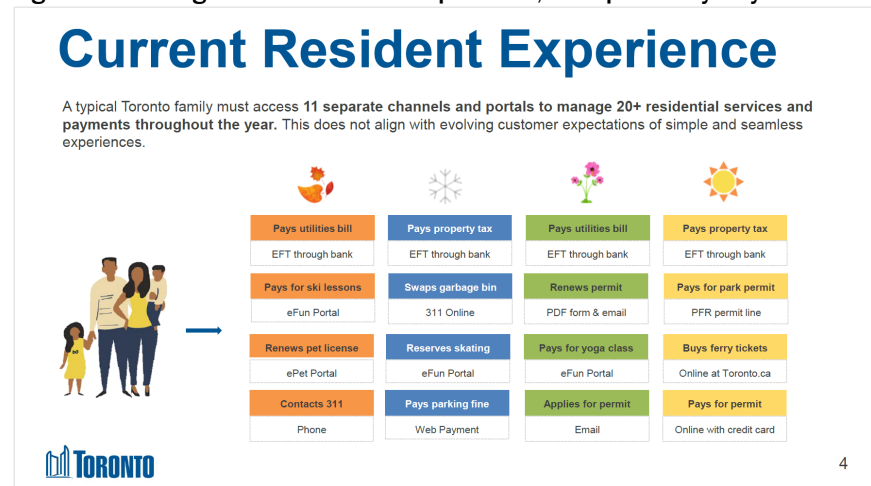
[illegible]

Current Resident Experience

A typical Toronto family must access 11 separate channels and portals to manage 20+ residential services and payments throughout the year. This does not align with evolving customer expectations of simple and seamless experiences.

| | | | |
|---|---|---|---|
| Pays utilities bill | Pays property tax | Pays utilities bill | Pays property tax |
| EFT through bank | EFT through bank | EFT through bank | EFT through bank |
| Pays for ski lessons | Swaps garbage bin | Renews permit | Pays for park permit |
| eFun Portal | 311 Online | PDF form & email | PFR permit line |
| Renews pet license | Reserves skating | Pays for yoga class | Buys ferry tickets |
| ePet Portal | eFun Portal | eFun Portal | Online at Toronto.ca |
| Contacts 311 | Pays parking fine | Applies for permit | Pays for permit |
| Phone | Web Payment | Email | Online with credit card |

TORONTO

4